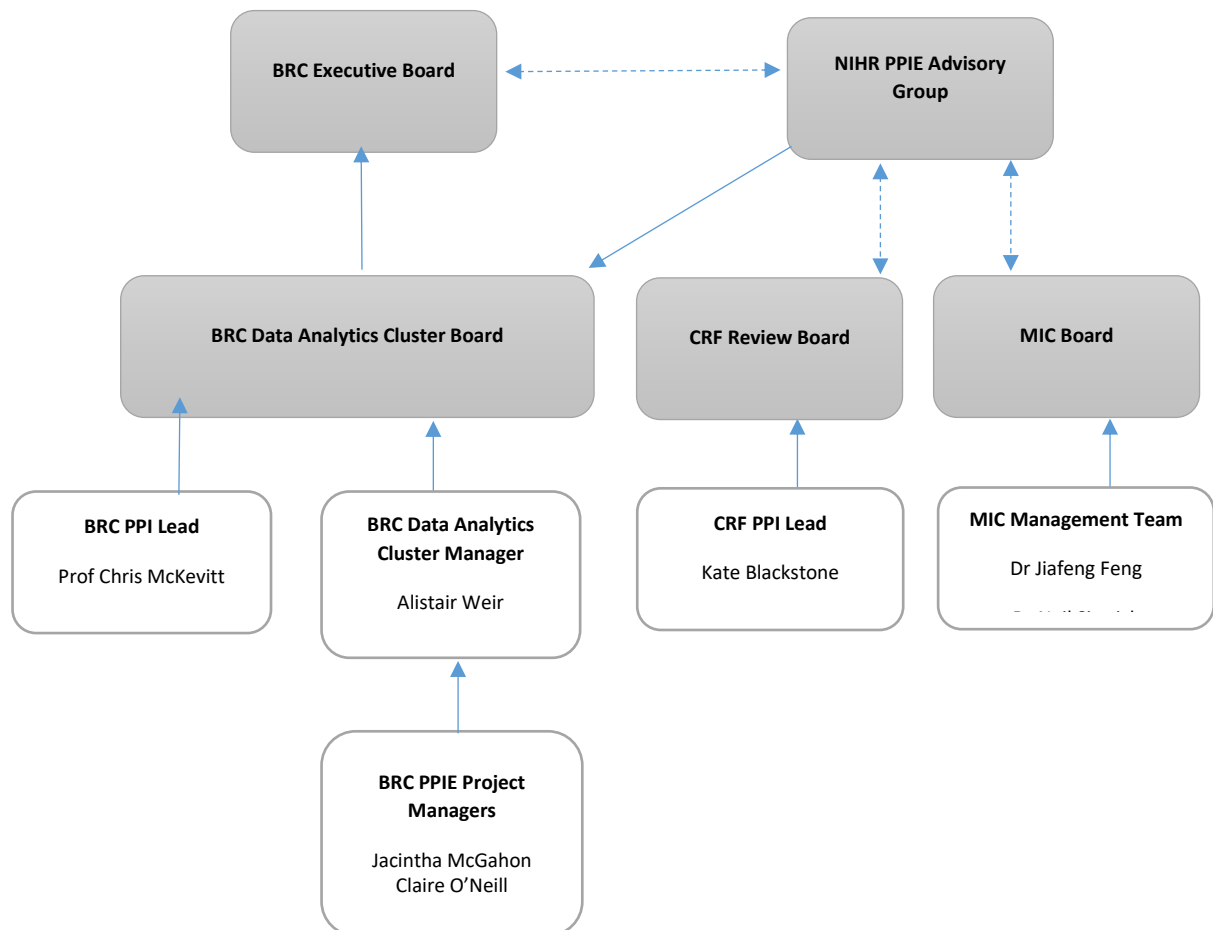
BRC Executive Board

NIHR PPIE Advisory Group

BRC Data Analytics Cluster Board

CRF Review Board

MIC Board

BRC PPI Lead

Prof Chris McKevitt

BRC Data Analytics Cluster Manager

Alistair Weir

CRF PPI Lead

Kate Blackstone

MIC Management Team

Dr Jiafeng Feng

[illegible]

BRC PPIE Project Managers

Jacintha McGahon
Claire O'Neill